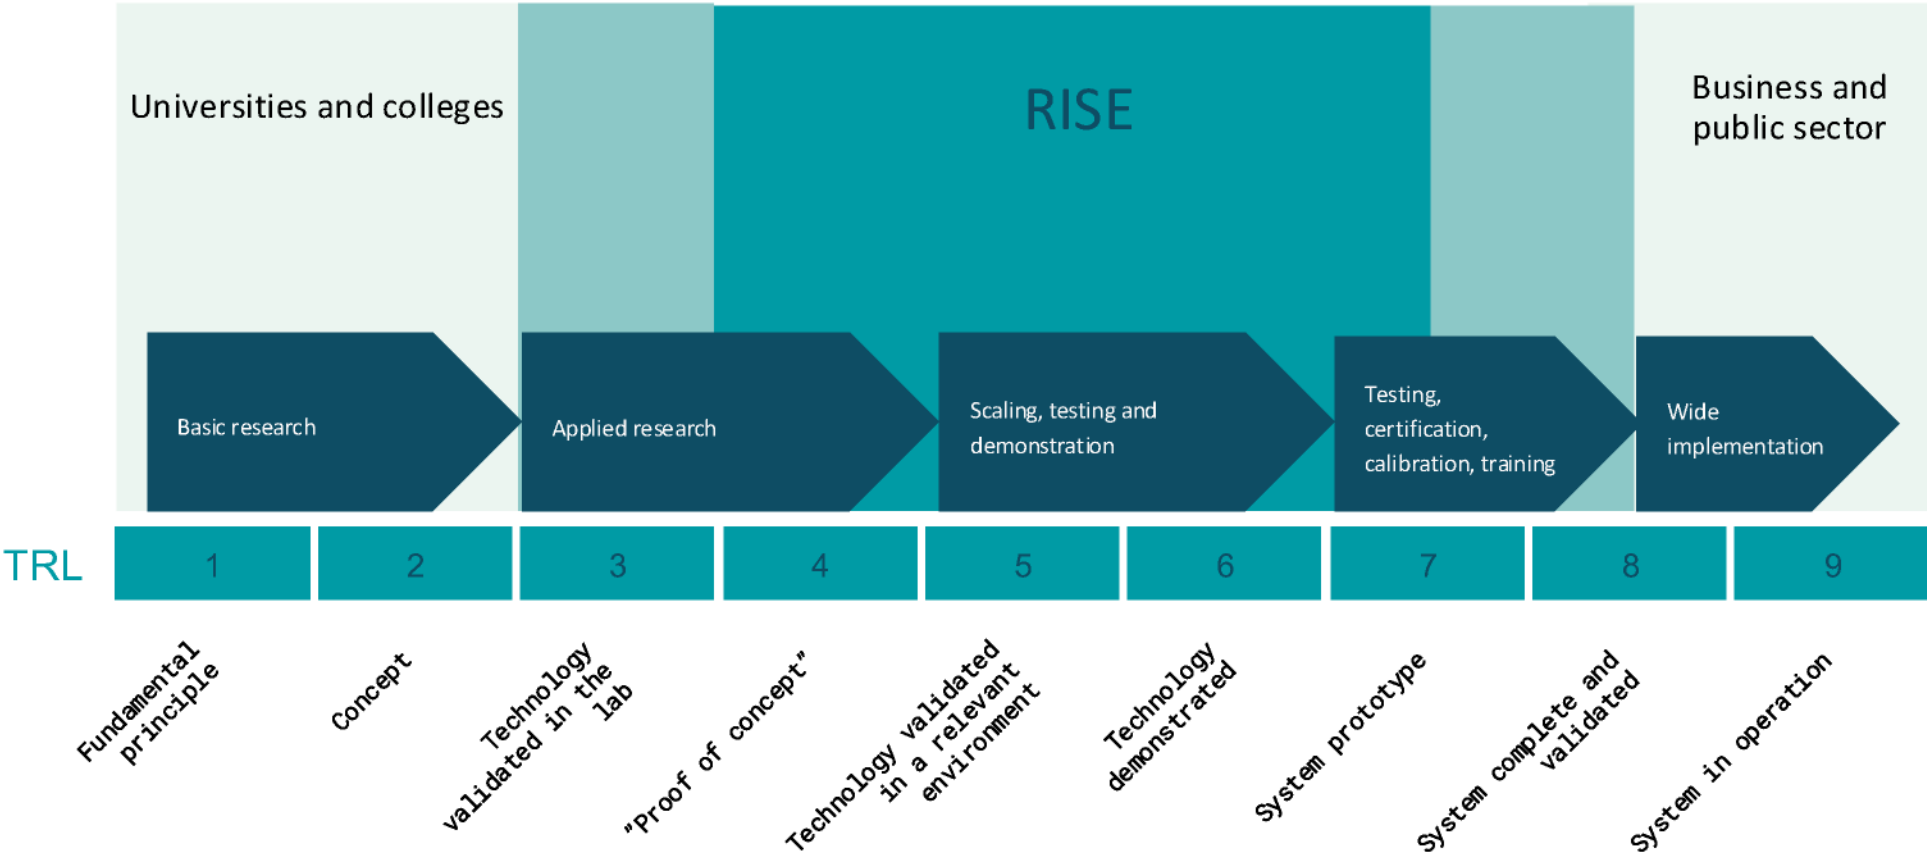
Universities and colleges

RISE

Business and public sector

Basic research

Applied research

Scaling, testing and demonstration

Testing, certification, calibration, training

Wide implementation

TRL

| 1 | 2 | 3 | 4 | 5 | 6 | 7 | 8 | 9 |
|---|---|---|---|---|---|---|---|---|

Fundamental principle

Concept

Technology validated in the lab

"Proof of concept"

Technology validated in a relevant environment

Technology demonstrated

System prototype

System complete and validated

System in operation